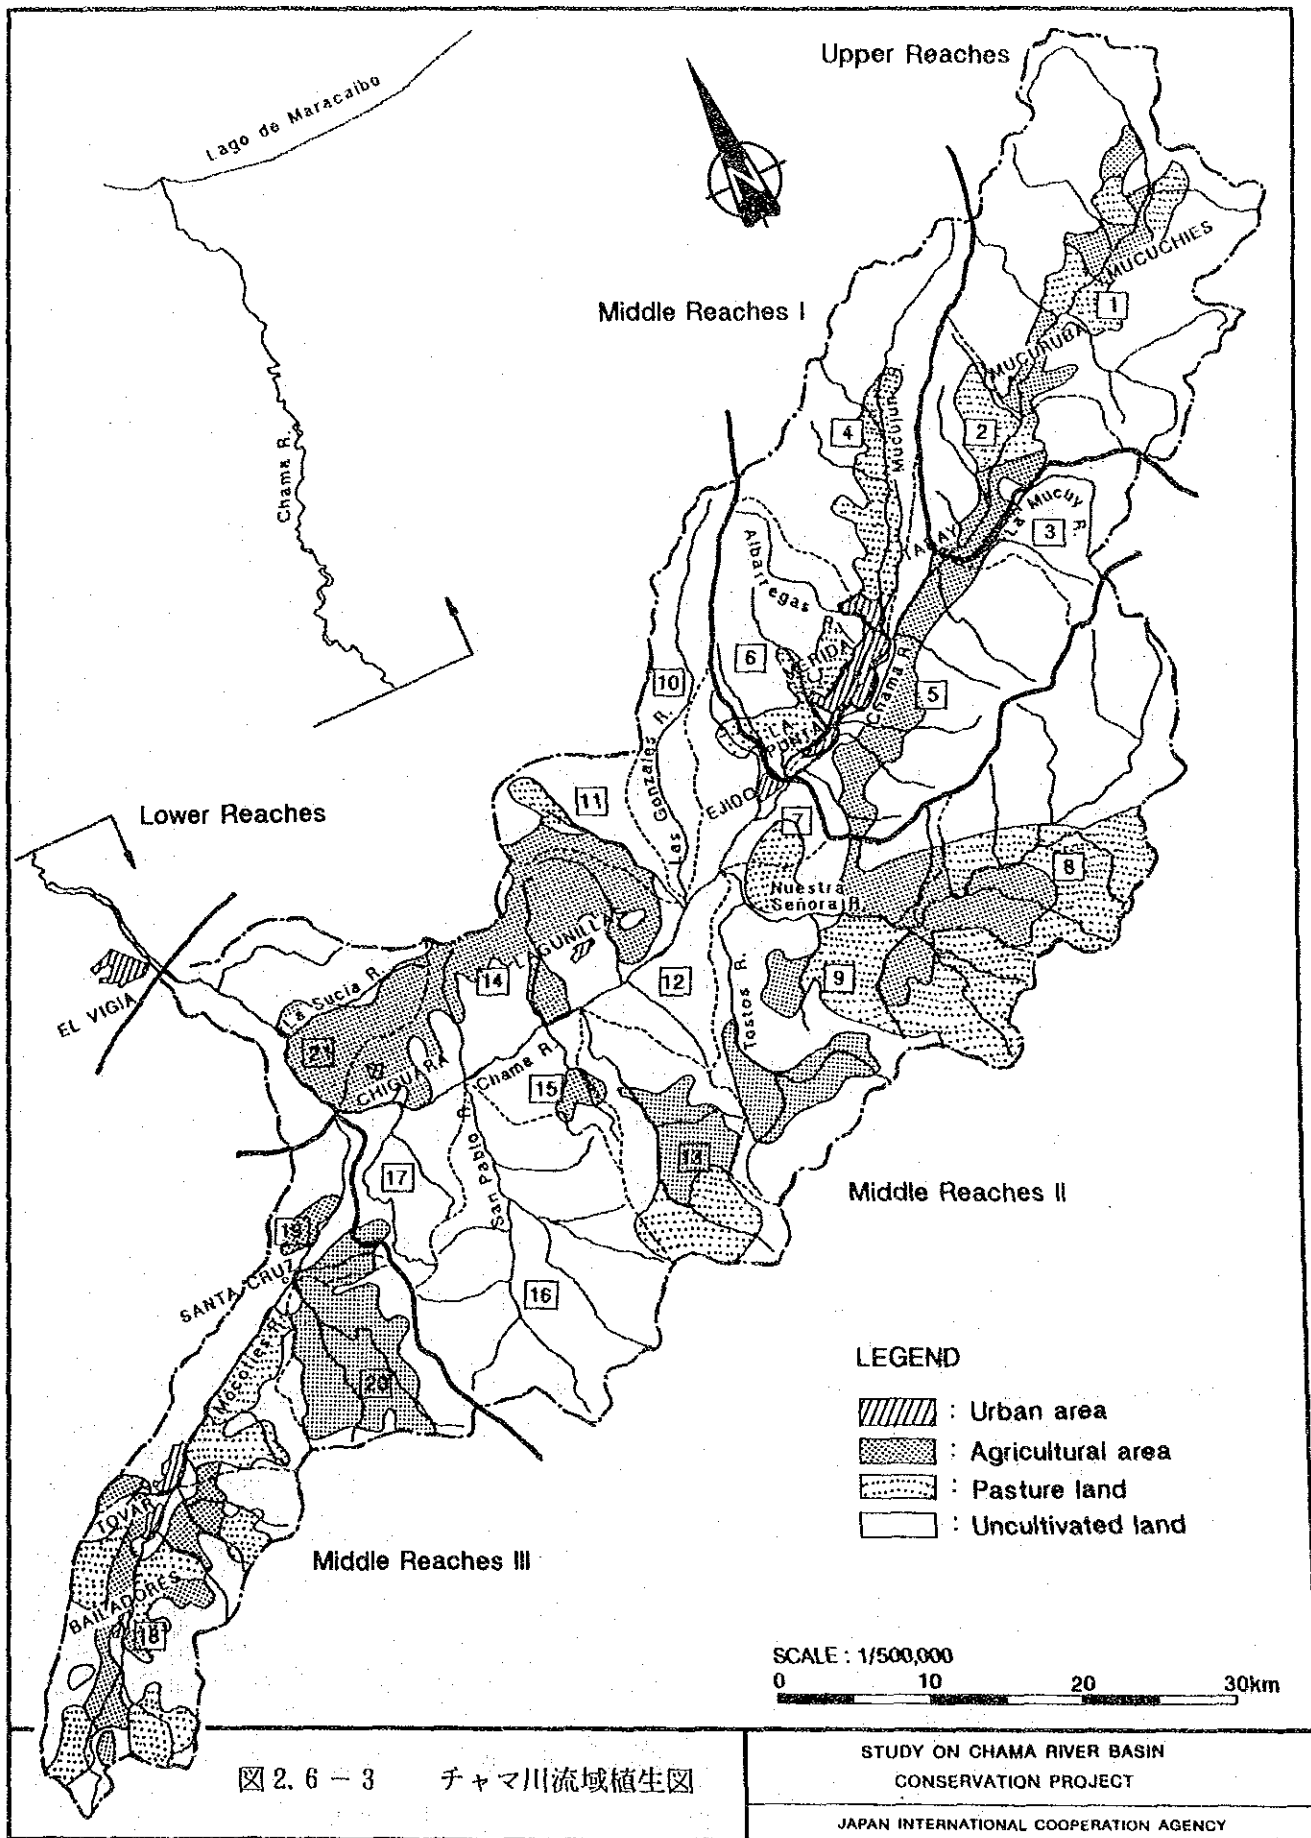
Upper Reaches

Lago de Maracaibo

Chama R.

Middle Reaches I

MUCUCHIES

1

MUCURUBA

2

4

Mucujun R.

TABAY

La Mucuy R.

3

Albarregas R.

6

MERIDA

Chama R.

5

10

LA PUNTA

Las Gonzales R.

11

EJIDO

7

Lower Reaches

8

Nuestra Señora R.

LAGUNILLAS

12

14

La Sucia R.

9

Tostos R.

EL VIGIA

21

CHIGUARA

Chame R.

San Pablo R.

15

13

17

Middle Reaches II

19

SANTA CRUZ

16

Mocoties R.

20

LEGEND

: Urban area

: Agricultural area

: Pasture land

: Uncultivated land

TOVAR

Middle Reaches III

BAILADORES

18

SCALE : 1/500,000

0 10 20 30km

図2. 6 － 3 チャマ川流域植生図

STUDY ON CHAMA RIVER BASIN CONSERVATION PROJECT

JAPAN INTERNATIONAL COOPERATION AGENCY